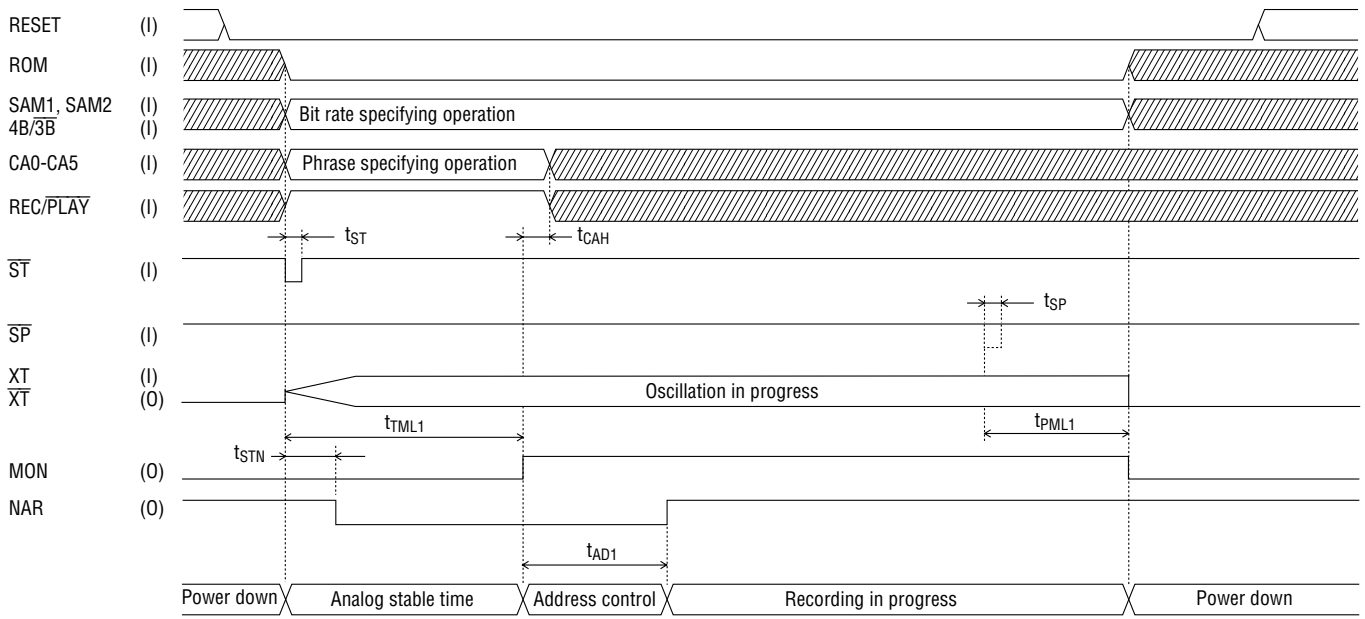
RESET (I)

ROM (I)

SAM1, SAM2 (I)
$4B/\overline{3B}$ (I)

Bit rate specifying operation

CA0-CA5 (I)

Phrase specifying operation

$REC/\overline{PLAY}$ (I)

$t_{ST}$

$t_{CAH}$

$\overline{ST}$ (I)

$t_{SP}$

$\overline{SP}$ (I)

XT (I)
$\overline{XT}$ (O)

Oscillation in progress

$t_{TML1}$

$t_{PML1}$

$t_{STN}$

MON (O)

NAR (O)

$t_{AD1}$

Power down

Analog stable time

Address control

Recording in progress

Power down